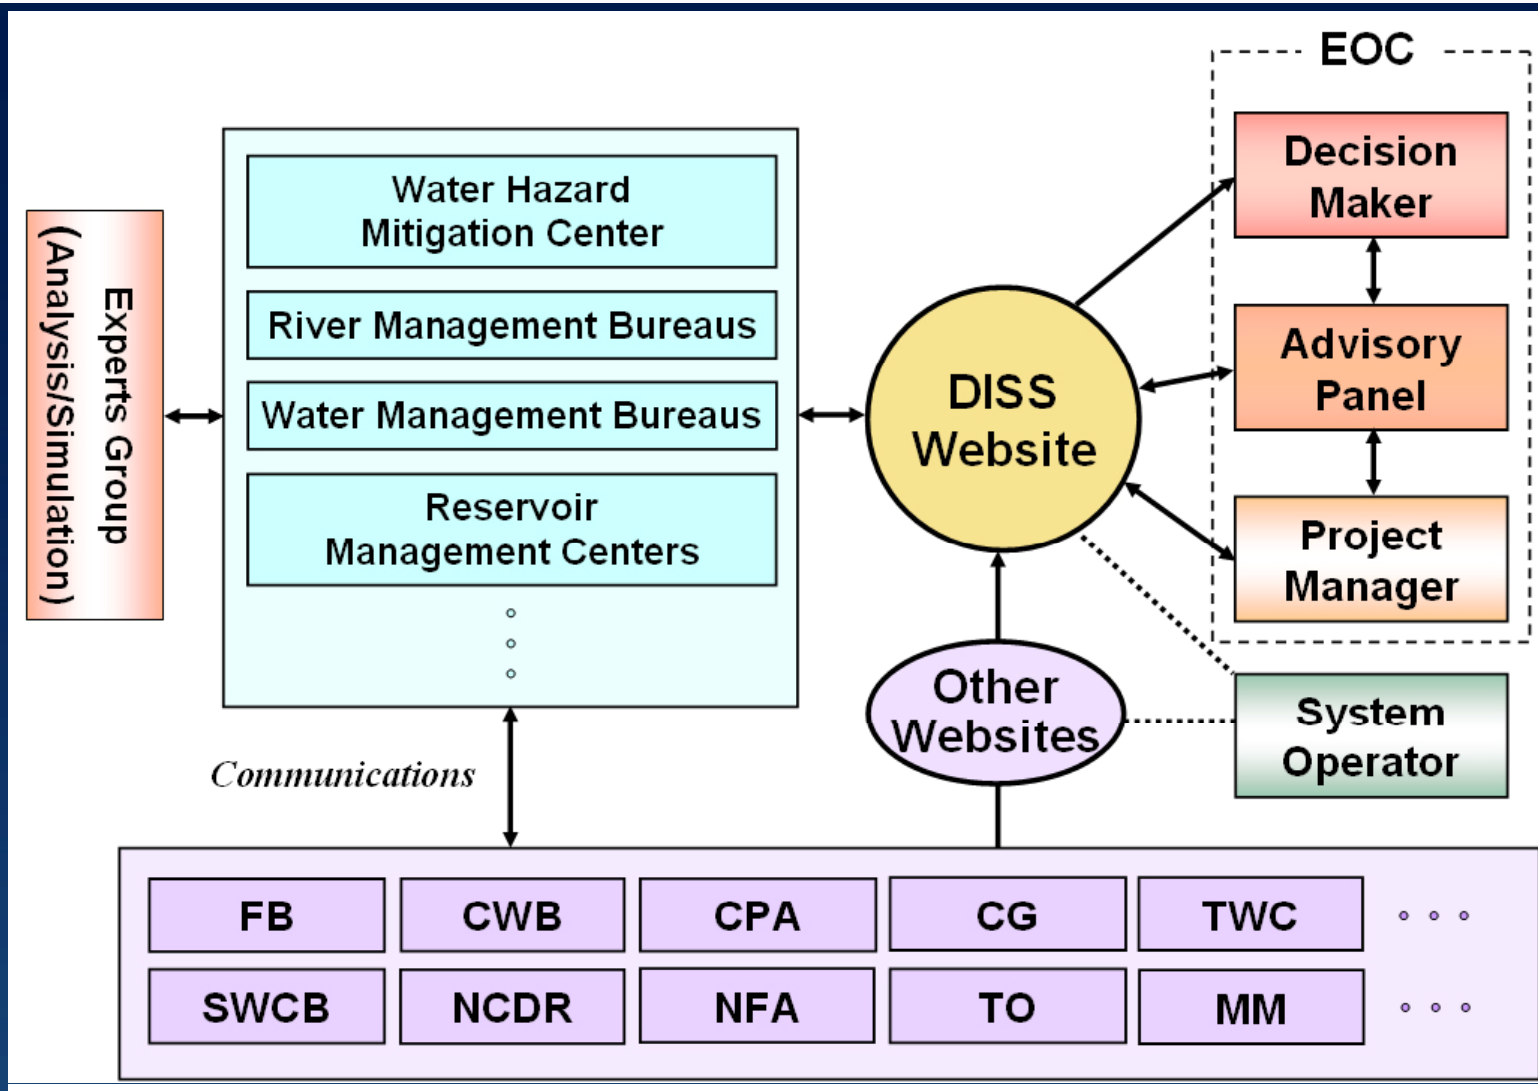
Experts Group
(Analysis/Simulation)

Water Hazard Mitigation Center

River Management Bureaus

Water Management Bureaus

Reservoir Management Centers

DISS Website

EOC

Decision Maker

Advisory Panel

Project Manager

Other Websites

System Operator

Communications

| FB | CWB | CPA | CG | TWC |
|---|---|---|---|---|
| SWCB | NCDR | NFA | TO | MM |